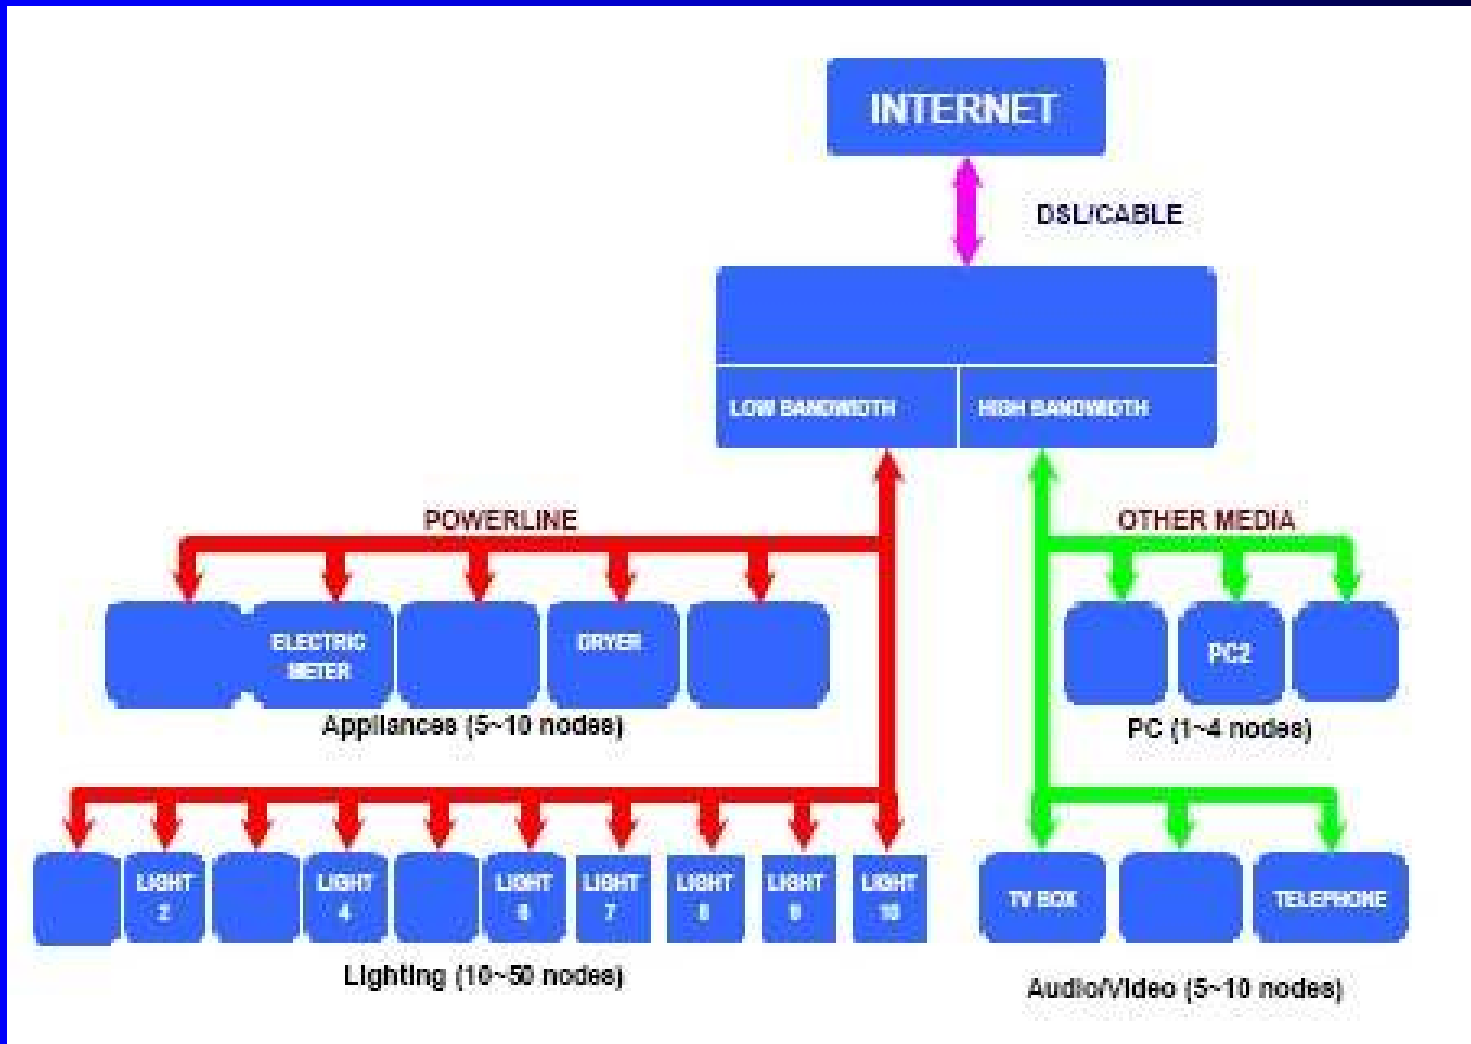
INTERNET

DSL/CABLE

LOW BANDWIDTH

HIGH BANDWIDTH

POWERLINE

OTHER MEDIA

ELECTRIC METER

DRYER

Appliances (5~10 nodes)

PC2

PC (1~4 nodes)

LIGHT 2

LIGHT 4

LIGHT 6

LIGHT 7

LIGHT 8

LIGHT 9

LIGHT 10

Lighting (10~50 nodes)

TV BOX

TELEPHONE

Audio/Video (5~10 nodes)